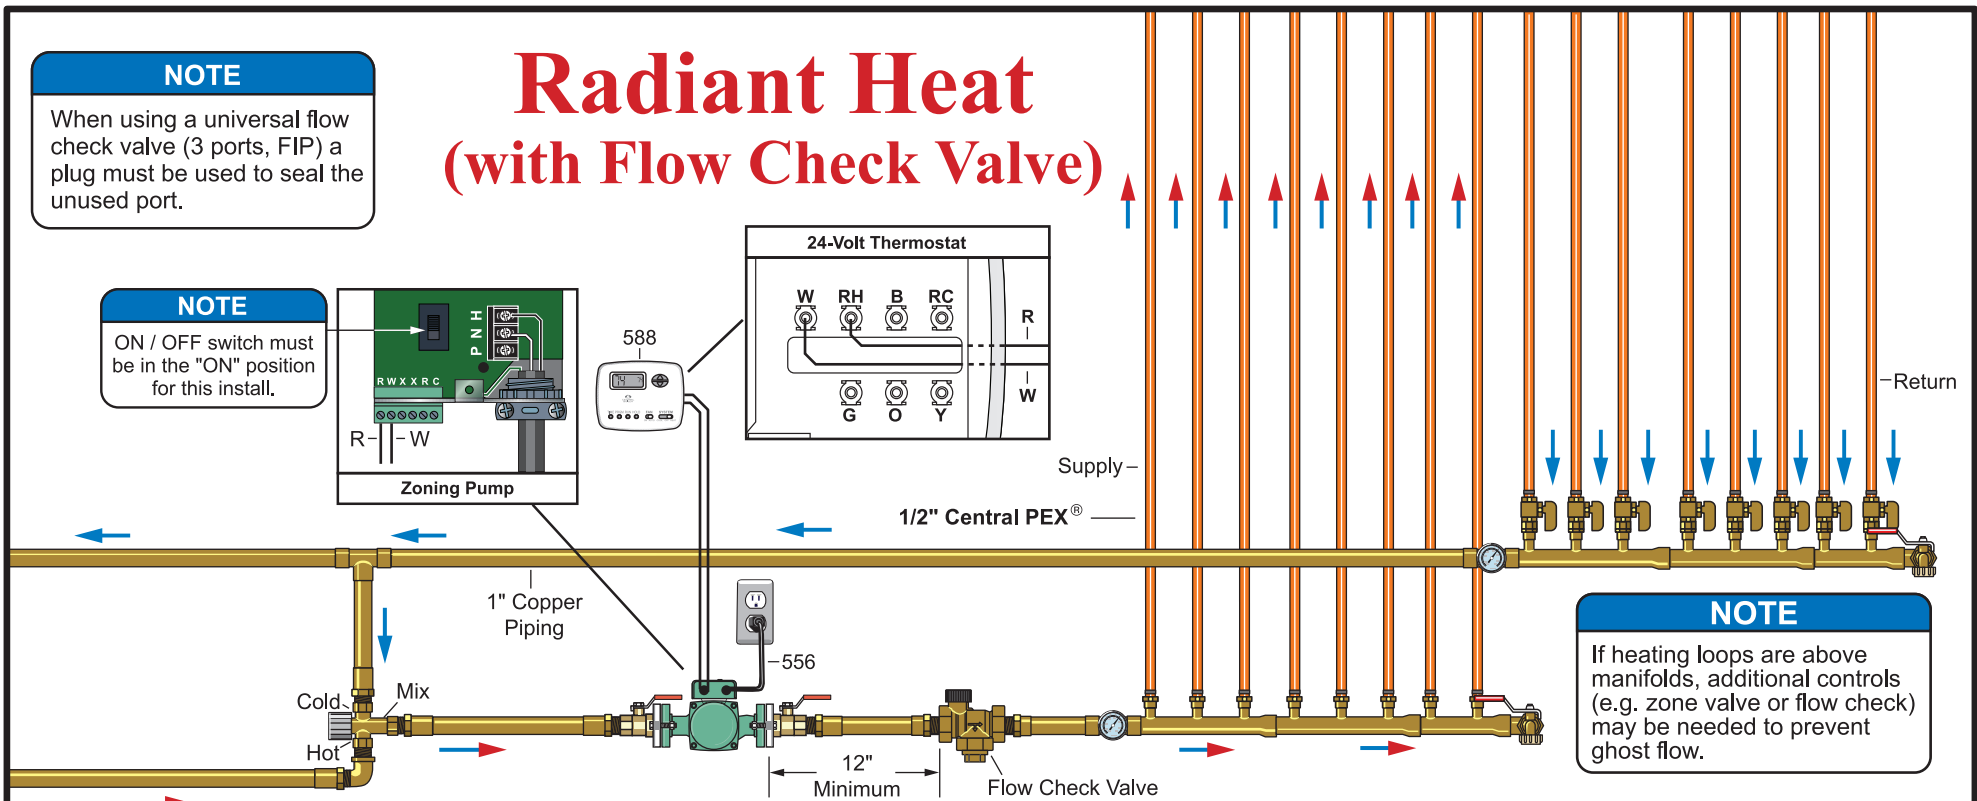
NOTE

When using a universal flow check valve (3 ports, FIP) a plug must be used to seal the unused port.

Radiant Heat
(with Flow Check Valve)

NOTE

ON / OFF switch must be in the "ON" position for this install.

H N P

R W X X R C

R W

Zoning Pump

588

24-Volt Thermostat

W RH B RC

R

W

G O Y

Supply

Return

1/2" Central PEX®

1" Copper Piping

556

Cold

Mix

Hot

12" Minimum

Flow Check Valve

NOTE

If heating loops are above manifolds, additional controls (e.g. zone valve or flow check) may be needed to prevent ghost flow.